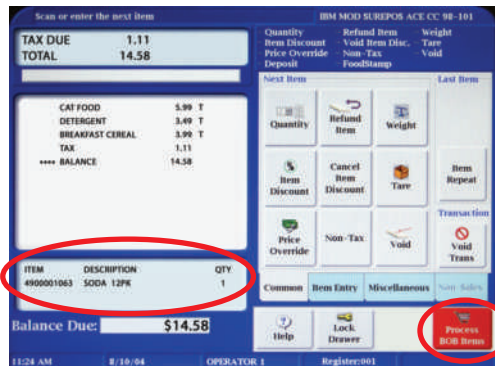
Scan or enter the next item
IBM MOD SUREPOS ACE CC 98-101

TAX DUE 1.11
TOTAL 14.58

Quantity
Item Discount
Price Override
Deposit
Refund Item
Void Item Disc.
Non-Tax
FoodStamp
Weight
Tare
Void

CAT FOOD 5.99 T
DETERGENT 3.49 T
BREAKFAST CEREAL 3.99 T
TAX 1.11
•••• BALANCE 14.58

Next Item
Last Item
Quantity
Refund Item
Weight
Item Discount
Cancel Item Discount
Tare
Item Repeat
Transaction
Price Override
Non-Tax
Void
Void Trans

| ITEM | DESCRIPTION | QTY |
|---|---|---|
| 4900001063 | SODA 12PK | 1 |

Common
Item Entry
Miscellaneous
Non-Sales

Balance Due: $14.58
Help
Lock Drawer
Process BOB Items

11:24 AM
8/10/04
OPERATOR 1
Register:001